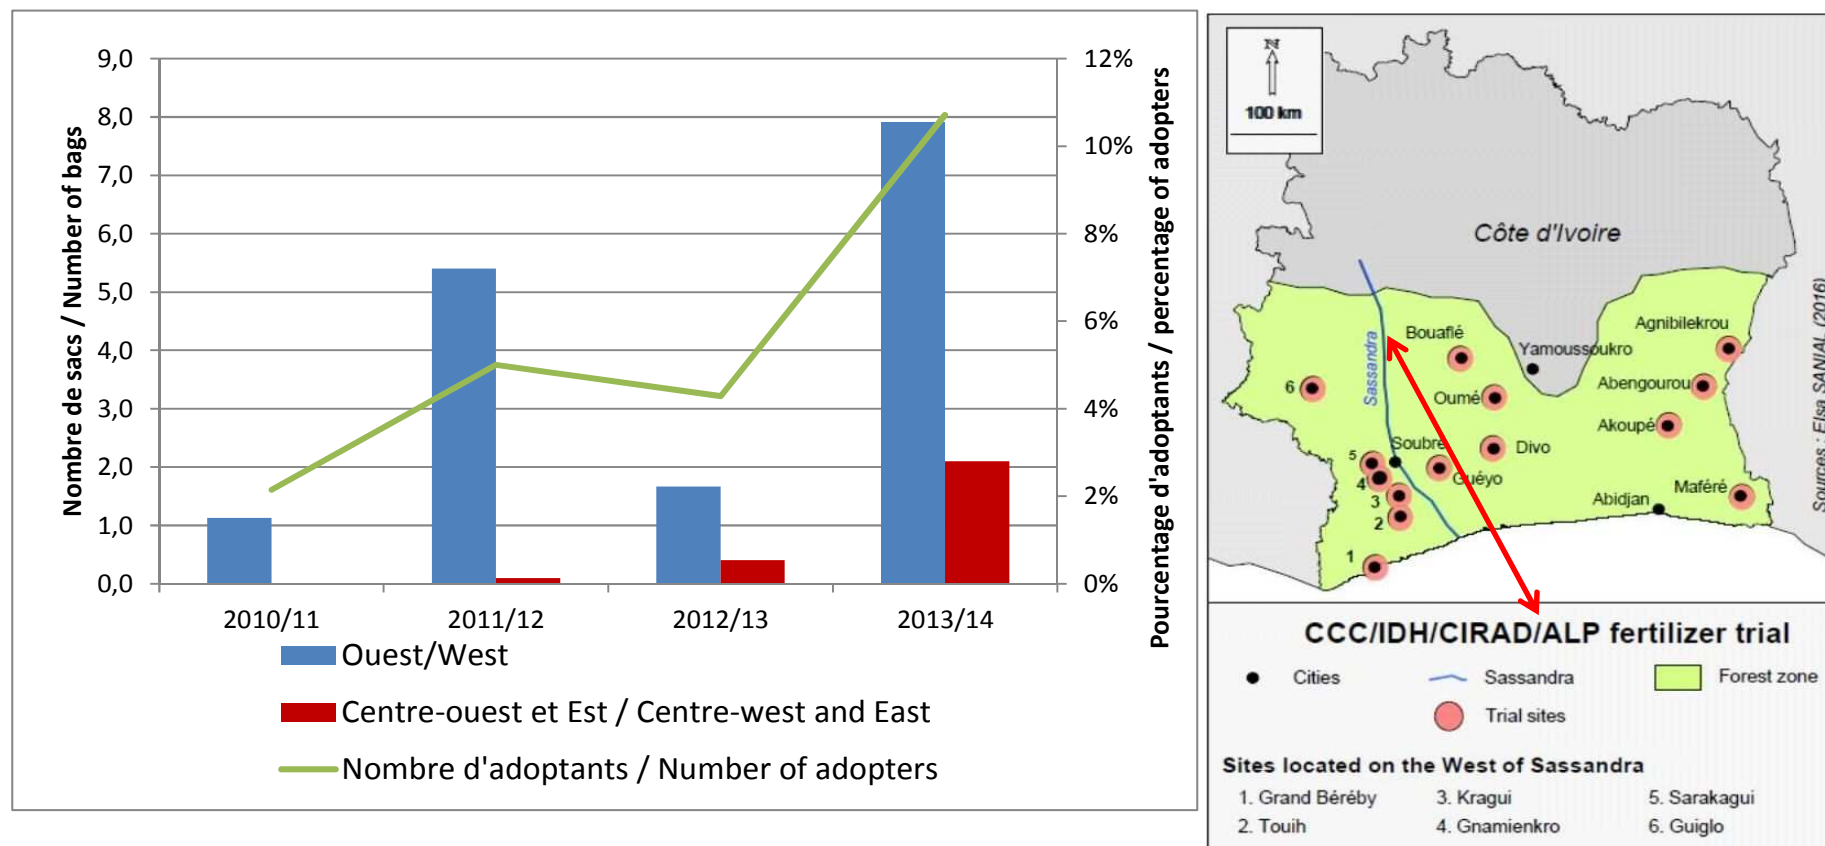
Nombre de sacs / Number of bags

9,0
8,0
7,0
6,0
5,0
4,0
3,0
2,0
1,0
0,0

12%
10%
8%
6%
4%
2%
0%

Pourcentage d'adoptants / percentage of adopters

2010/11
2011/12
2012/13
2013/14

Ouest/West
Centre-ouest et Est / Centre-west and East
Nombre d'adoptants / Number of adopters

N
100 km

Côte d'Ivoire

Sassandra
Bouaflé
Yamoussoukro
Agnibilekrou
Abengourou
Oumé
Akoupé
Soubre
Divo
Guéyo
Maféré
Abidjan
1
2
3
4
5
6

Sources : Elsa SANIAL (2016)

CCC/IDH/CIRAD/ALP fertilizer trial

Cities
Sassandra
Forest zone
Trial sites

Sites located on the West of Sassandra
1. Grand Béréby
2. Touih
3. Kragui
4. Gnamienkro
5. Sarakagui
6. Guiglo